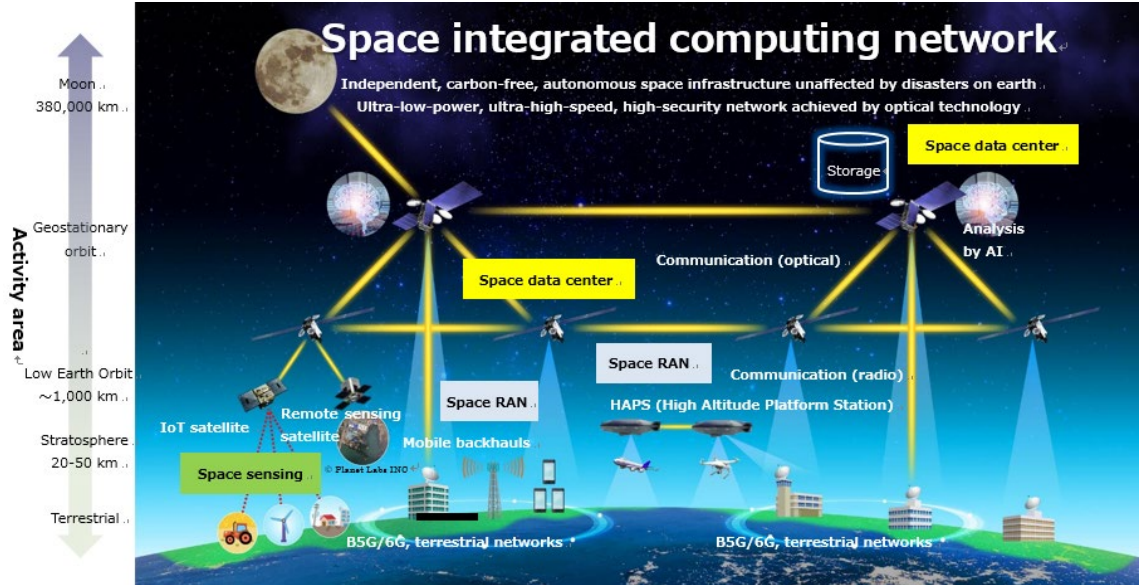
Space integrated computing network

Independent, carbon-free, autonomous space infrastructure unaffected by disasters on earth

Ultra-low-power, ultra-high-speed, high-security network achieved by optical technology

Moon
380,000 km

Geostationary orbit

Activity area

Low Earth Orbit
~1,000 km

Stratosphere
20-50 km

Terrestrial

Storage

Space data center

Analysis by AI

Space data center

Communication (optical)

Space RAN

Communication (radio)

Space RAN

HAPS (High Altitude Platform Station)

IoT satellite

Remote sensing satellite

© Planet Labs INC

Mobile backhauls

Space sensing

B5G/6G, terrestrial networks

B5G/6G, terrestrial networks